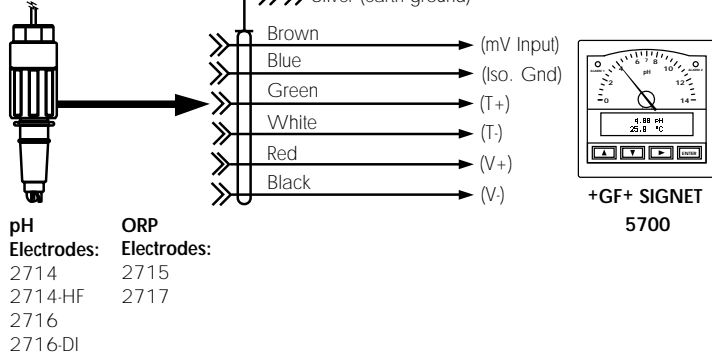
Silver (earth ground)

Brown (mV Input)
Blue (Iso. Gnd)
Green (T+)
White (T-)
Red (V+)
Black (V-)

pH
ALARM 1 ALARM 2
0 2 4 6 7 8 10 12 14
4.00 pH
25.0 °C
ENTER

+GF+ SIGNET
5700

pH Electrodes:
2714
2714-HF
2716
2716-DI

ORP Electrodes:
2715
2717